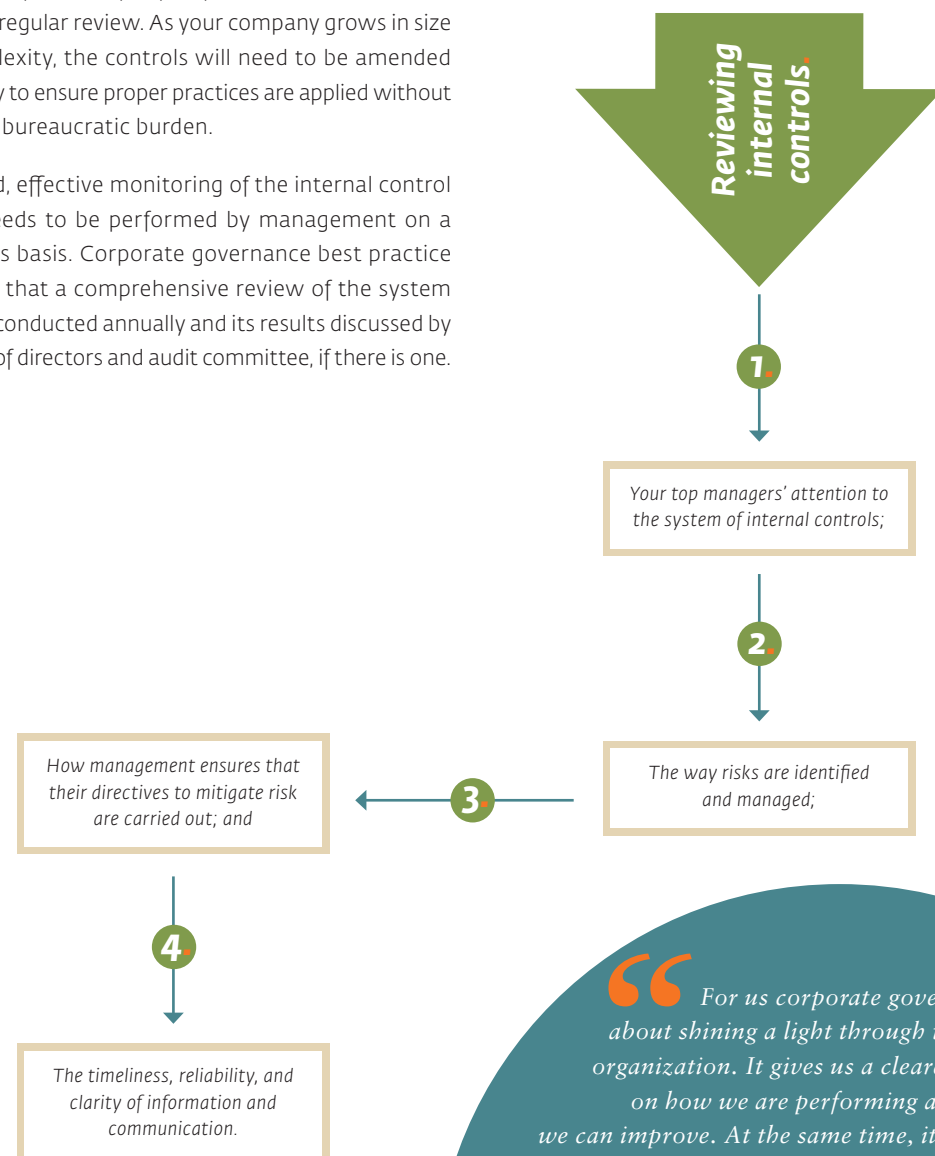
regular review. As your company grows in size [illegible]lexity, the controls will need to be amended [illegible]y to ensure proper practices are applied without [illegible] bureaucratic burden.

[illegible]d, effective monitoring of the internal control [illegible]eeds to be performed by management on a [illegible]s basis. Corporate governance best practice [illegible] that a comprehensive review of the system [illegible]conducted annually and its results discussed by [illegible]of directors and audit committee, if there is one.

Reviewing internal controls.

1.

Your top managers' attention to the system of internal controls;

2.

The way risks are identified and managed;

3.

How management ensures that their directives to mitigate risk are carried out; and

4.

The timeliness, reliability, and clarity of information and communication.

For us corporate gove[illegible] about shining a light through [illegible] organization. It gives us a cleare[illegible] on how we are performing a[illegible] we can improve. At the same time, it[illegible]